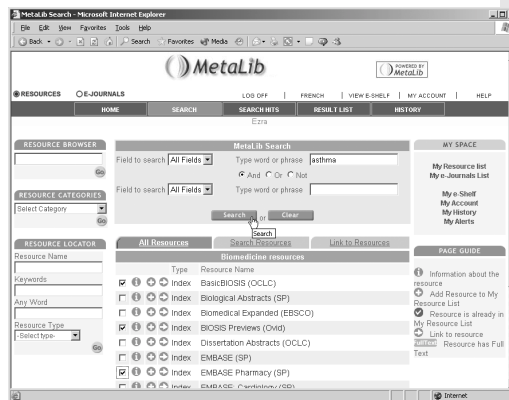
MetaLib Search - Microsoft Internet Explorer

File Edit View Favorites Tools Help

Back Search Favorites Media

MetaLib

POWERED BY MetaLib

RESOURCES E-JOURNALS LOG OFF | FRENCH | VIEW E-SHELF | MY ACCOUNT | HELP

HOME SEARCH SEARCH HITS RESULT LIST HISTORY

Ezra

RESOURCE BROWSER

Go

RESOURCE CATEGORIES

Select Category

Go

RESOURCE LOCATOR

Resource Name

Keywords

Any Word

Resource Type

-Select type-

Go

MetaLib Search

Field to search All Fields Type word or phrase asthma

And Or Not

Field to search All Fields Type word or phrase

Search or Clear

Search

All Resources | Search Resources | Link to Resources

Biomedicine resources

| | | Type | Resource Name |
|---|---|---|---|
| ☑ | | Index | BasicBIOSIS (OCLC) |
| ☐ | | Index | Biological Abstracts (SP) |
| ☐ | | Index | Biomedical Expanded (EBSCO) |
| ☑ | | Index | BIOSIS Previews (Ovid) |
| ☐ | | Index | Dissertation Abstracts (OCLC) |
| ☐ | | Index | EMBASE (SP) |
| ☑ | | Index | EMBASE Pharmacy (SP) |
| ☐ | | Index | EMBASE Cardiology (SP) |

MY SPACE

My Resource list
My e-Journals List

My e-Shelf
My Account
My History
My Alerts

PAGE GUIDE

Information about the resource
Add Resource to My Resource List
Resource is already in My Resource List
Link to resource
FullText Resource has Full Text

Internet